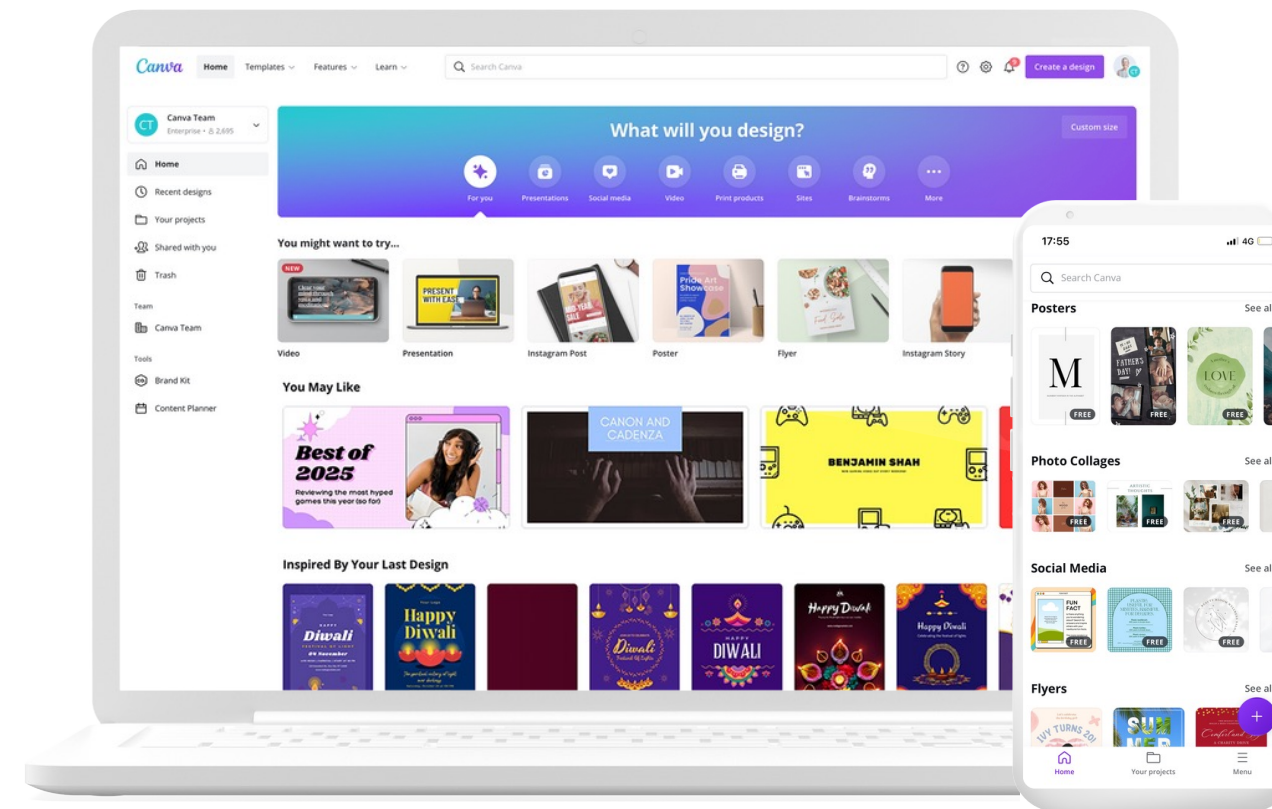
Canva Home Templates Features Learn

Search Canva

Create a design

CT Canva Team
Enterprise • 2,695

Home
Recent designs
Your projects
Shared with you
Trash

Team
Canva Team

Tools
Brand Kit
Content Planner

What will you design?

Custom size

For you
Presentations
Social media
Video
Print products
Sites
Brainstorms
More

You might want to try...

NEW
Video
PRESENT WITH EASE
Presentation
Instagram Post
Poster
Flyer
Instagram Story

You May Like

Best of 2025
Reviewing the most hyped games this year (so far)

CANON AND CADENZA

BENJAMIN SHAH

Inspired By Your Last Design

Diwali
Happy Diwali
Happy Diwali
DIWALI
Happy Diwali
Happy Diwali

17:55
4G

Search Canva

Posters
See all
M
FREE
FATHERS DAY!
FREE
LOVE
FREE

Photo Collages
See all
FREE
FREE
FREE

Social Media
See all
FUN FACT
FREE
FREE
FREE

Flyers
See all
IVY TURNS 20!
SUM

Home
Your projects
Menu